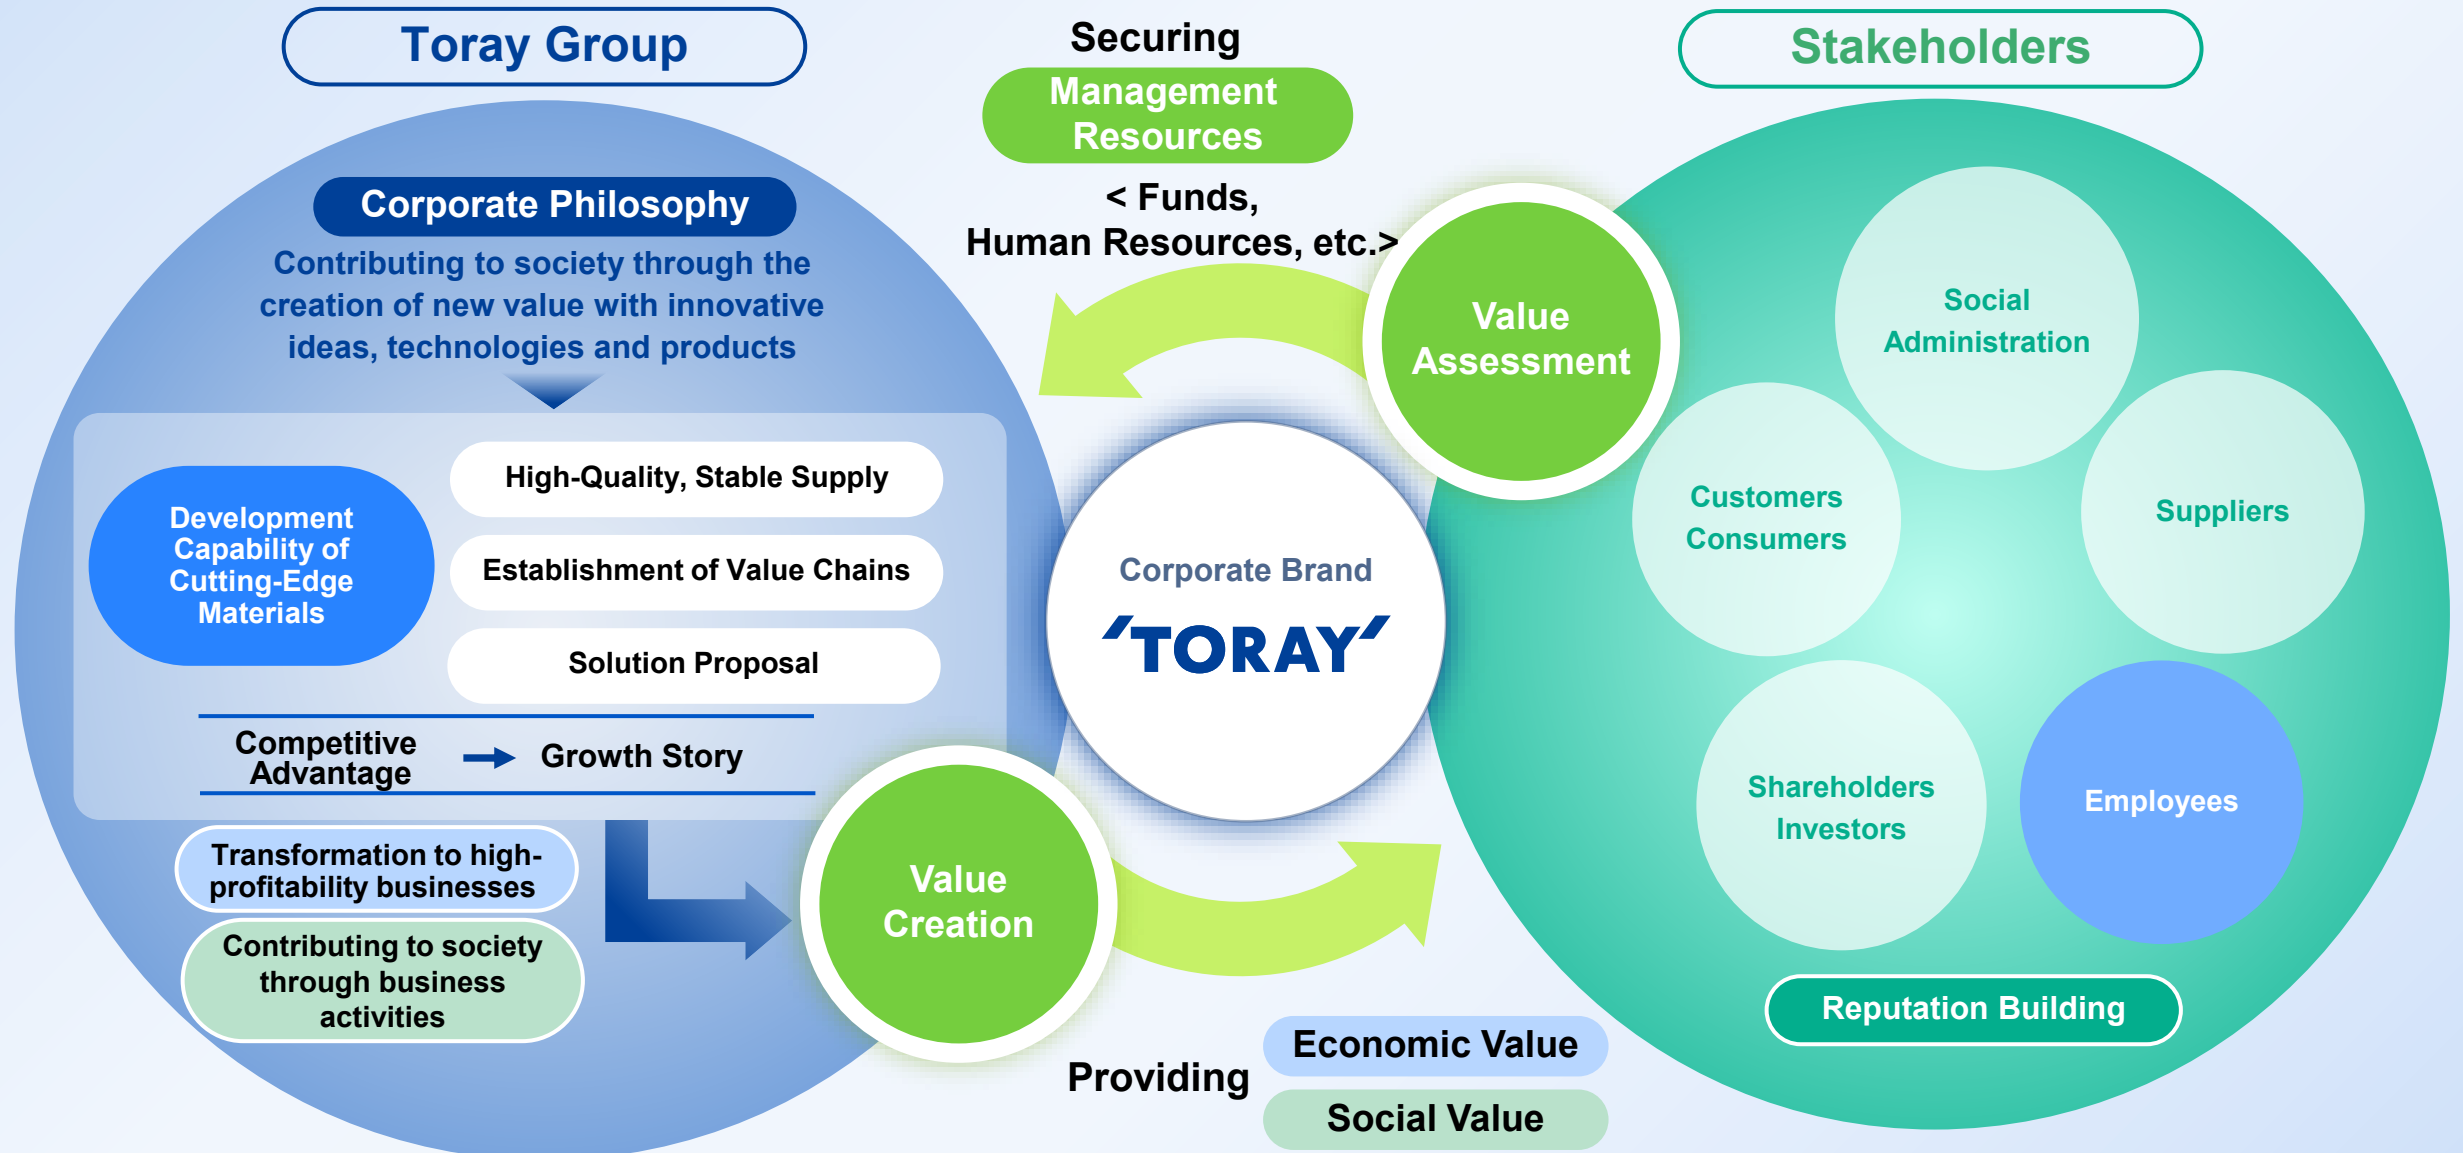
Toray Group

Securing

Management Resources

< Funds, Human Resources, etc.>

Stakeholders

Corporate Philosophy

Contributing to society through the creation of new value with innovative ideas, technologies and products

Development Capability of Cutting-Edge Materials

High-Quality, Stable Supply

Establishment of Value Chains

Solution Proposal

Competitive Advantage → Growth Story

Transformation to high-profitability businesses

Contributing to society through business activities

Value Assessment

Corporate Brand

‘TORAY’

Value Creation

Social Administration

Customers Consumers

Suppliers

Shareholders Investors

Employees

Reputation Building

Providing

Economic Value

Social Value